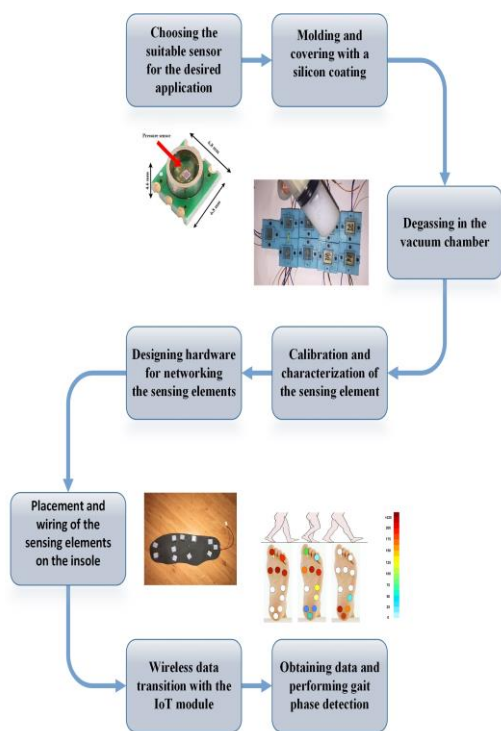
Choosing the suitable sensor for the desired application

Molding and covering with a silicon coating

Pressure sensor

Degassing in the vacuum chamber

Designing hardware for networking the sensing elements

Calibration and characterization of the sensing element

Placement and wiring of the sensing elements on the insole

Wireless data transition with the IoT module

Obtaining data and performing gait phase detection